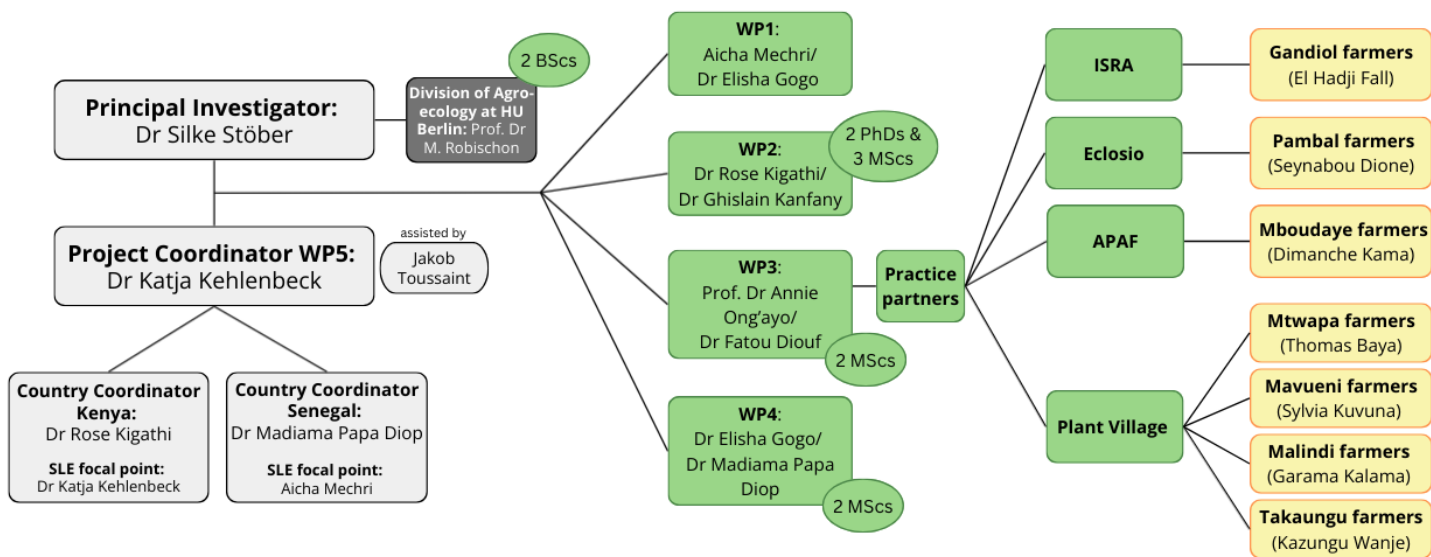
Principal Investigator:
Dr Silke Stöber

Division of Agroecology at HU Berlin: Prof. Dr M. Robischon

2 BScs

Project Coordinator WP5:
Dr Katja Kehlenbeck

assisted by
Jakob Toussaint

Country Coordinator Kenya:
Dr Rose Kigathi
SLE focal point:
Dr Katja Kehlenbeck

Country Coordinator Senegal:
Dr Madiama Papa Diop
SLE focal point:
Aicha Mechri

WP1:
Aicha Mechri/
Dr Elisha Gogo

WP2:
Dr Rose Kigathi/
Dr Ghislain Kanfany

2 PhDs & 3 MScs

WP3:
Prof. Dr Annie Ong'ayo/
Dr Fatou Diouf

2 MScs

WP4:
Dr Elisha Gogo/
Dr Madiama Papa Diop

2 MScs

Practice partners

ISRA

Eclosio

APAF

Plant Village

Gandiol farmers
(El Hadji Fall)

Pambal farmers
(Seynabou Dione)

Mboudaye farmers
(Dimanche Kama)

Mtwapa farmers
(Thomas Baya)

Mavueni farmers
(Sylvia Kuvuna)

Malindi farmers
(Garama Kalama)

Takaungu farmers
(Kazungu Wanje)